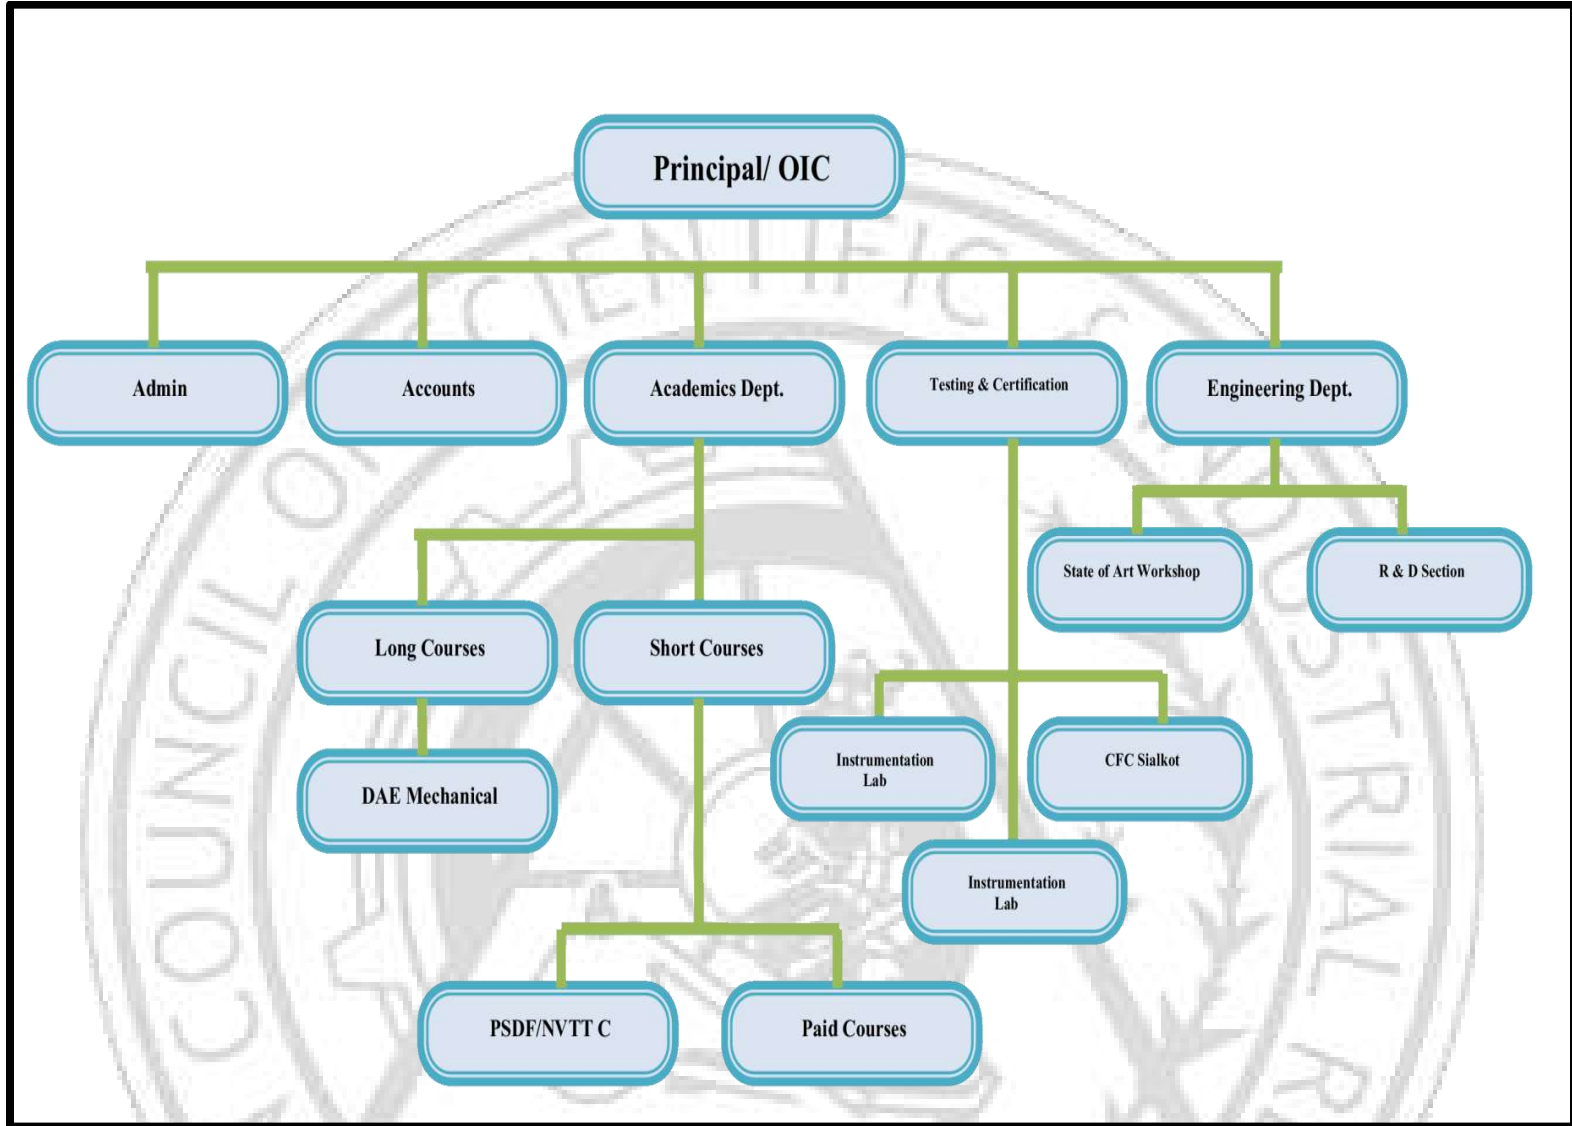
Principal/ OIC

Admin

Accounts

Academics Dept.

Testing & Certification

Engineering Dept.

State of Art Workshop

R & D Section

Long Courses

Short Courses

DAE Mechanical

Instrumentation Lab

CFC Sialkot

Instrumentation Lab

PSDF/NVTT C

Paid Courses

COUNCIL OF SCIENTIFIC & INDUSTRIAL R